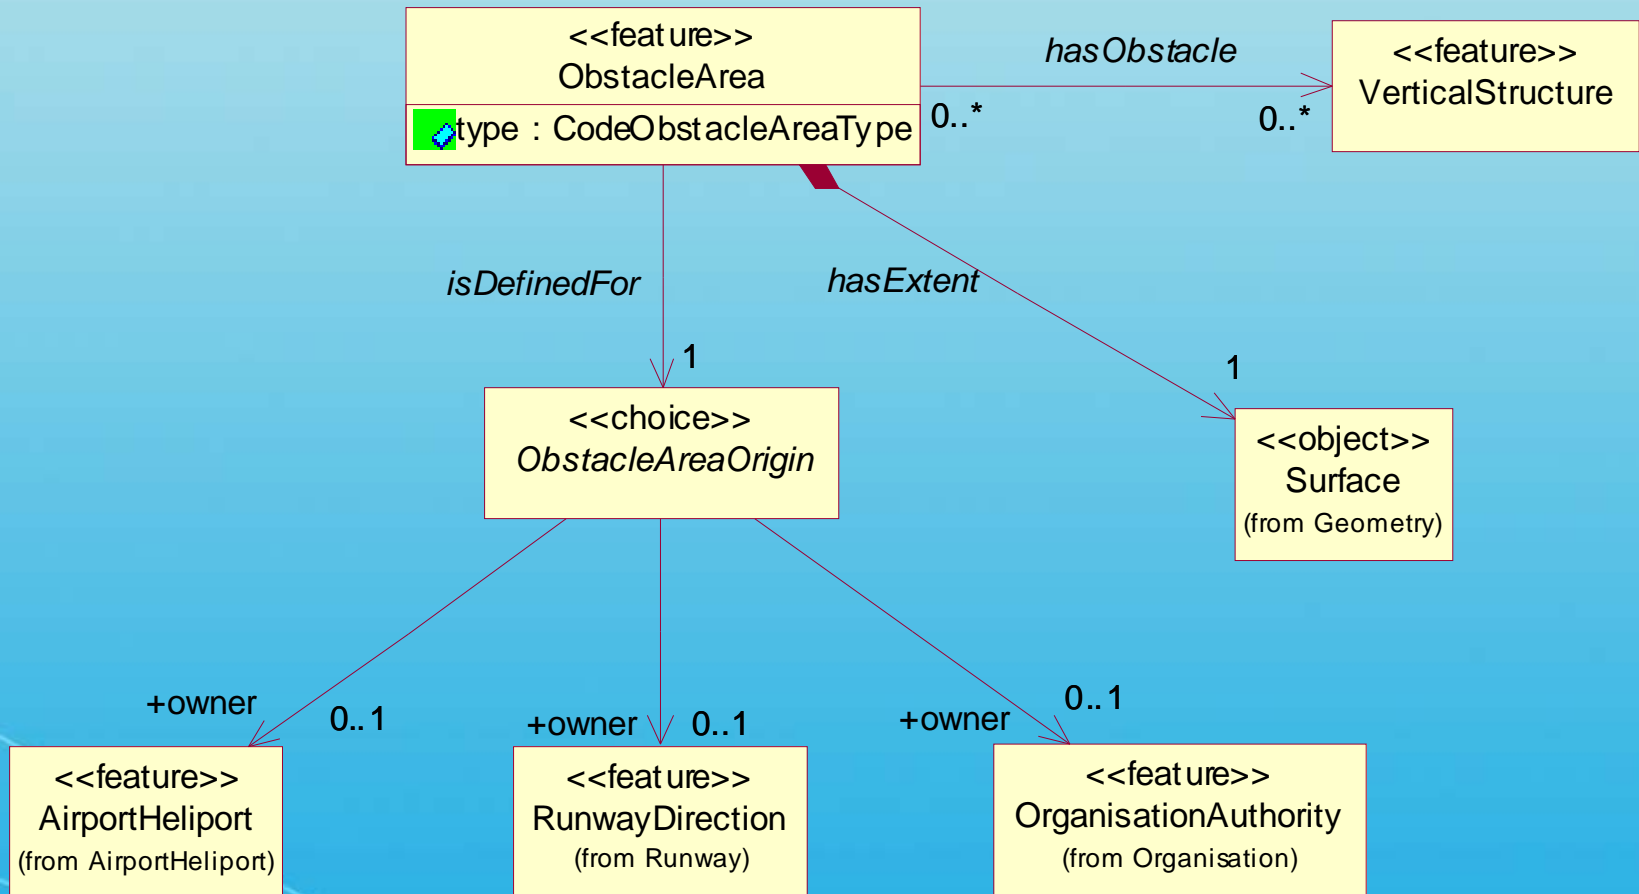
<<feature>>
ObstacleArea

type : CodeObstacleAreaType

hasObstacle

0..*

0..*

<<feature>>
VerticalStructure

isDefinedFor

hasExtent

1

1

<<choice>>
ObstacleAreaOrigin

<<object>>
Surface
(from Geometry)

+owner

0..1

+owner

0..1

+owner

0..1

<<feature>>
AirportHeliport
(from AirportHeliport)

<<feature>>
RunwayDirection
(from Runway)

<<feature>>
OrganisationAuthority
(from Organisation)